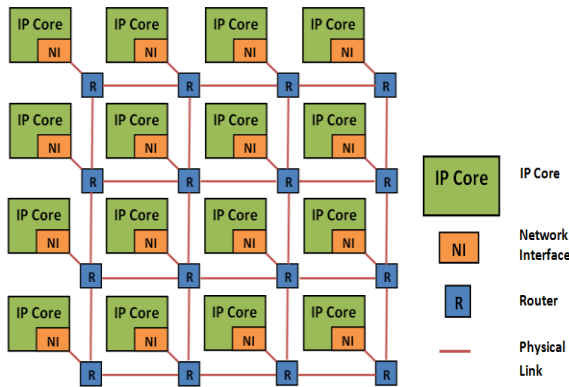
IP Core
NI
IP Core
NI
IP Core
NI
IP Core
NI
R
R
R
R
IP Core
NI
IP Core
NI
IP Core
NI
IP Core
NI
R
R
R
R
IP Core
NI
IP Core
NI
IP Core
NI
IP Core
NI
R
R
R
R
IP Core
NI
IP Core
NI
IP Core
NI
IP Core
NI
R
R
R
R

IP Core
IP Core
NI
Network Interface
R
Router
Physical Link